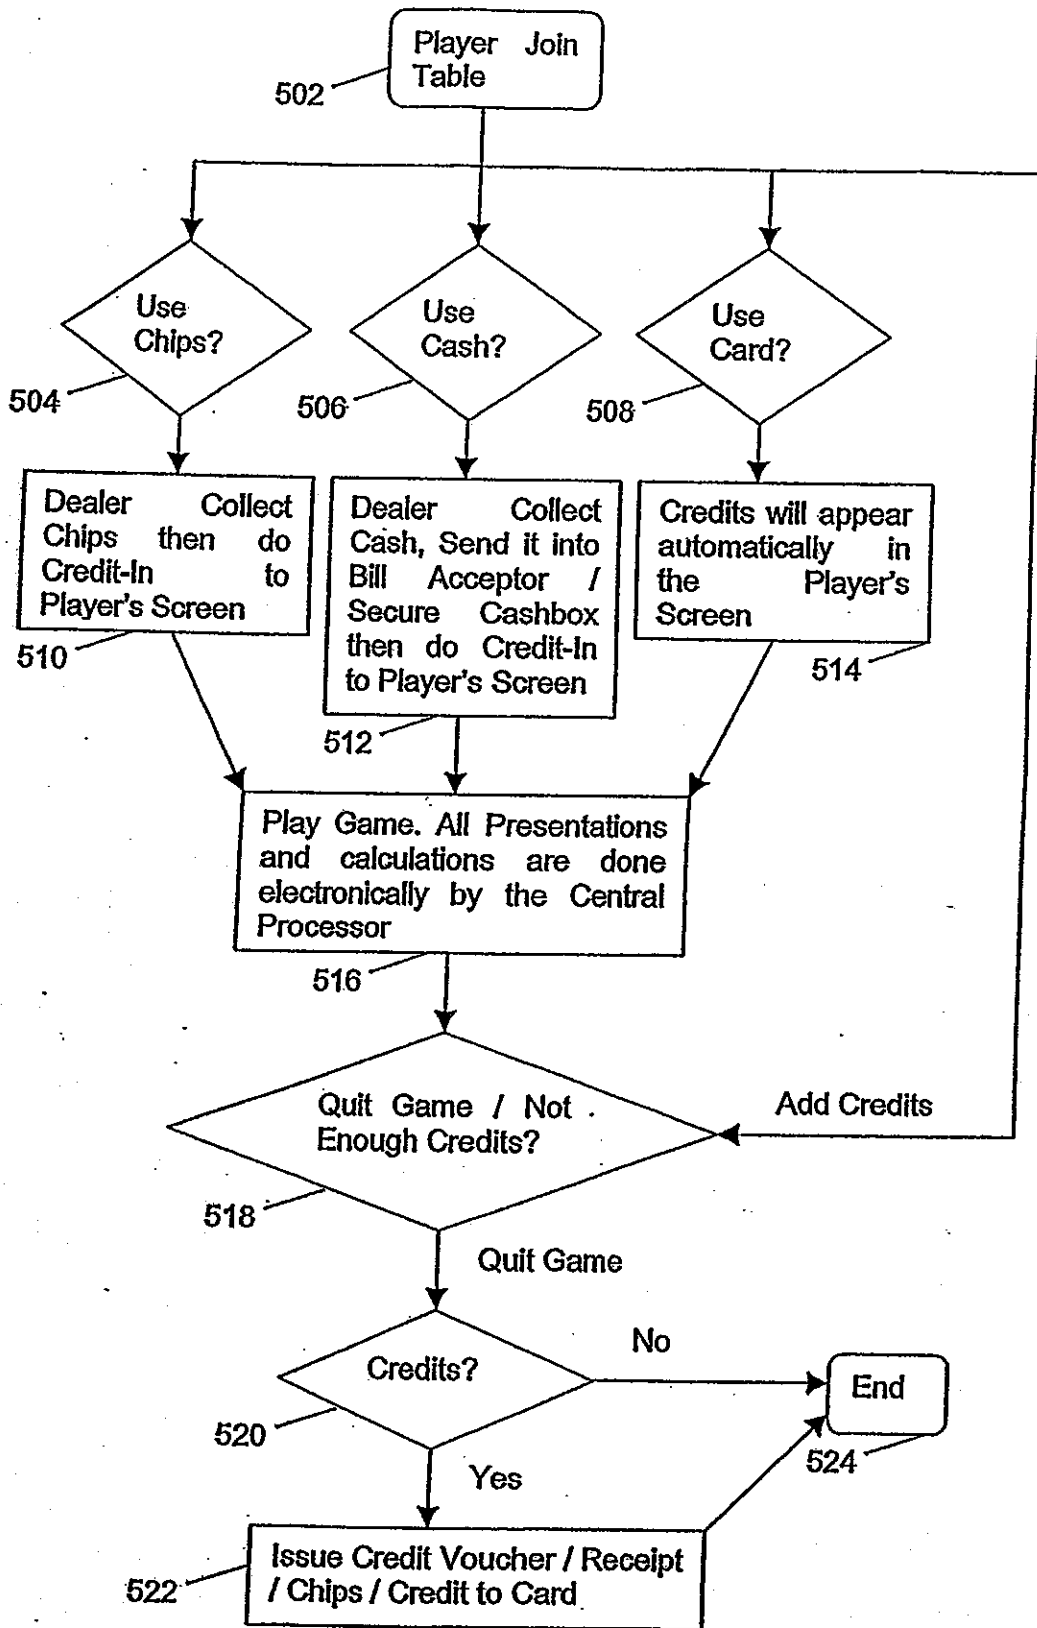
Player Join Table

502

Use Chips?

504

Use Cash?

506

Use Card?

508

Dealer Collect Chips then do Credit-In to Player's Screen

510

Dealer Collect Cash, Send it into Bill Acceptor / Secure Cashbox then do Credit-In to Player's Screen

512

Credits will appear automatically in the Player's Screen

514

Play Game. All Presentations and calculations are done electronically by the Central Processor

516

Quit Game / Not Enough Credits?

Add Credits

518

Quit Game

Credits?

No

End

520

524

Yes

Issue Credit Voucher / Receipt / Chips / Credit to Card

522